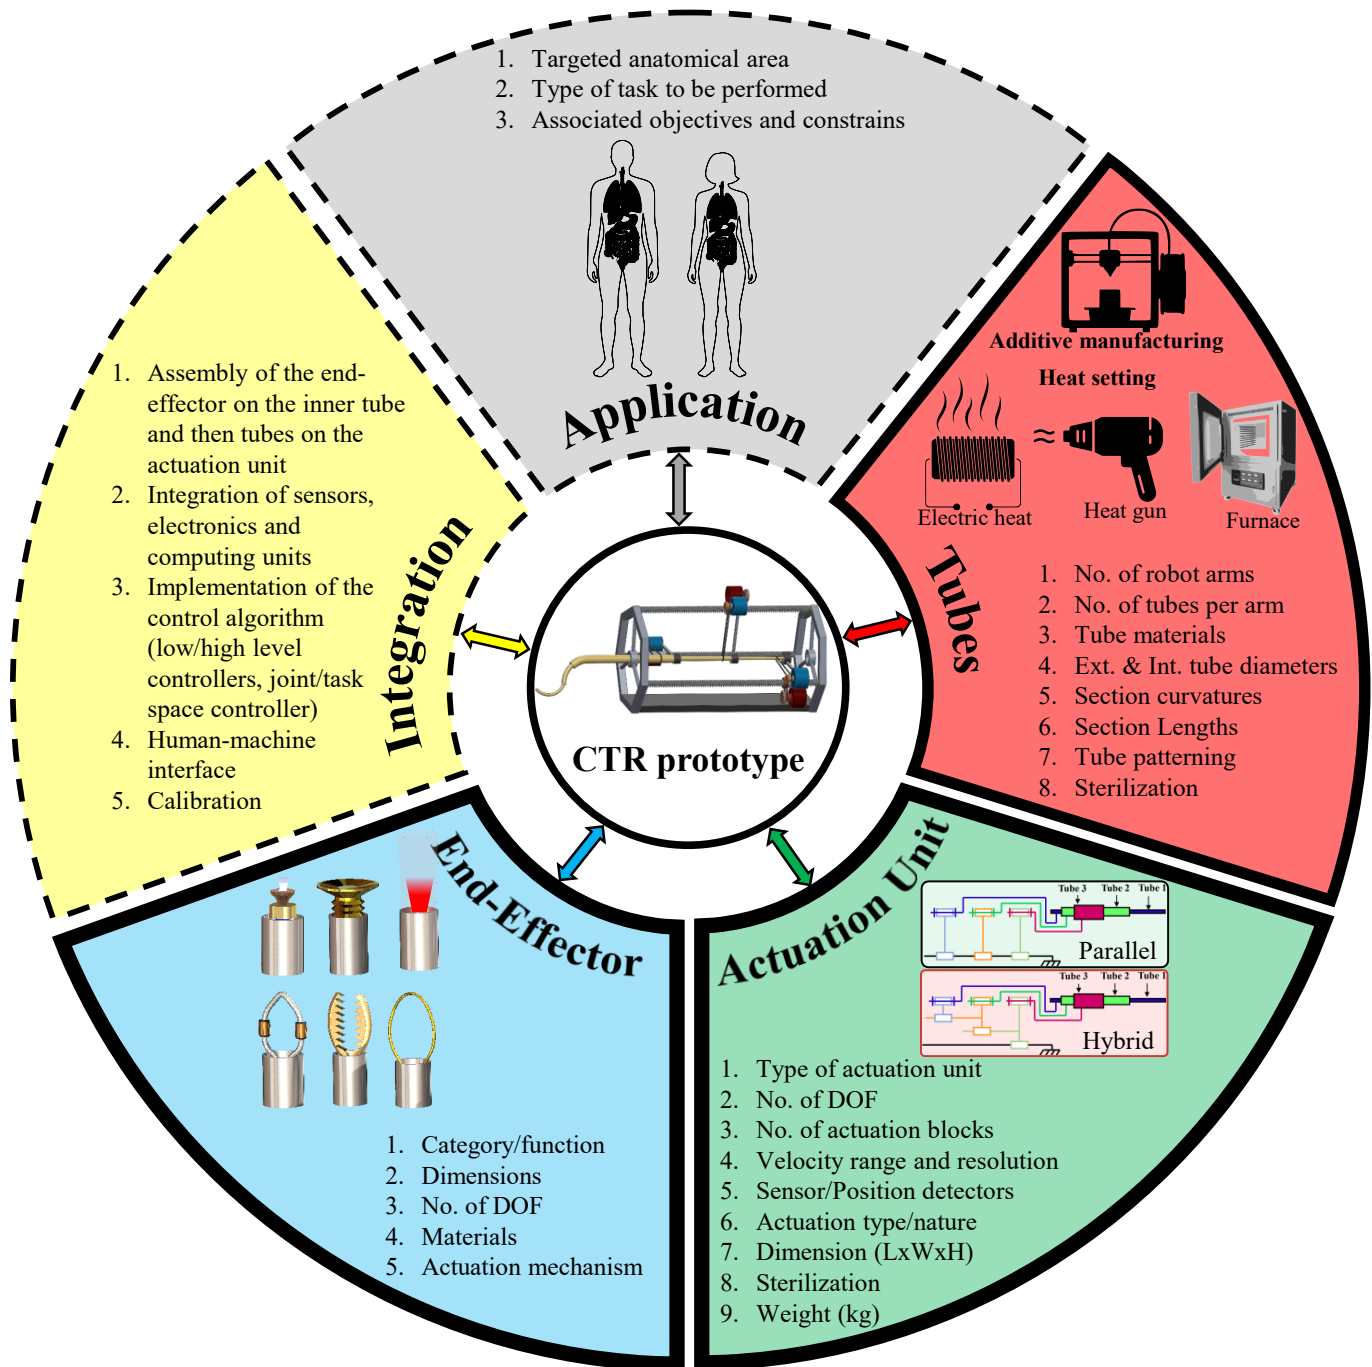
1. Targeted anatomical area
2. Type of task to be performed
3. Associated objectives and constrains

Application

Additive manufacturing

Heat setting

Electric heat

≈

Heat gun

Furnace

Tubes

1. No. of robot arms
2. No. of tubes per arm
3. Tube materials
4. Ext. & Int. tube diameters
5. Section curvatures
6. Section Lengths
7. Tube patterning
8. Sterilization

Integration

1. Assembly of the end-effector on the inner tube and then tubes on the actuation unit
2. Integration of sensors, electronics and computing units
3. Implementation of the control algorithm (low/high level controllers, joint/task space controller)
4. Human-machine interface
5. Calibration

CTR prototype

End-Effector

1. Category/function
2. Dimensions
3. No. of DOF
4. Materials
5. Actuation mechanism

Actuation Unit

Tube 3 Tube 2 Tube 1

Parallel

Tube 3 Tube 2 Tube 1

Hybrid

1. Type of actuation unit
2. No. of DOF
3. No. of actuation blocks
4. Velocity range and resolution
5. Sensor/Position detectors
6. Actuation type/nature
7. Dimension (LxWxH)
8. Sterilization
9. Weight (kg)